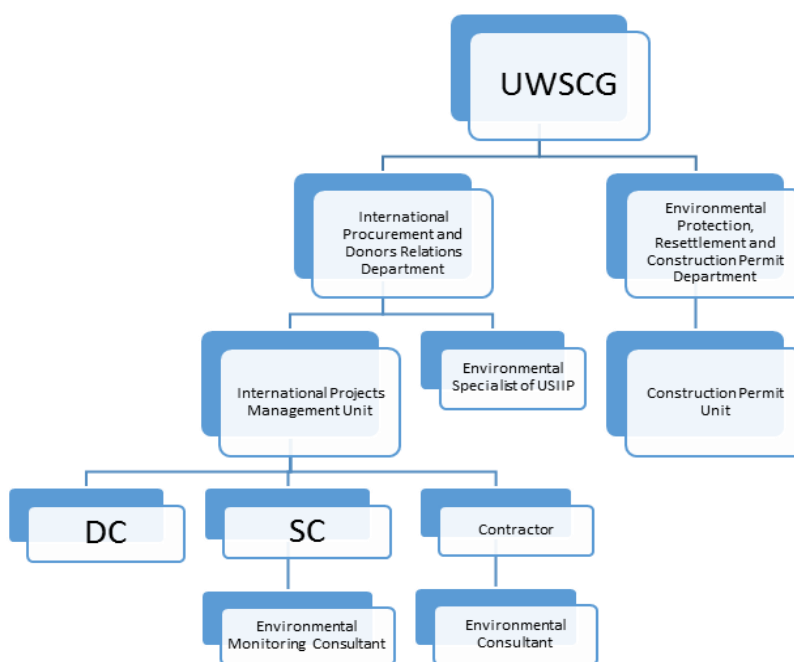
UWSCG

International Procurement and Donors Relations Department

Environmental Protection, Resettlement and Construction Permit Department

International Projects Management Unit

Environmental Specialist of USIIP

Construction Permit Unit

DC

SC

Contractor

Environmental Monitoring Consultant

Environmental Consultant